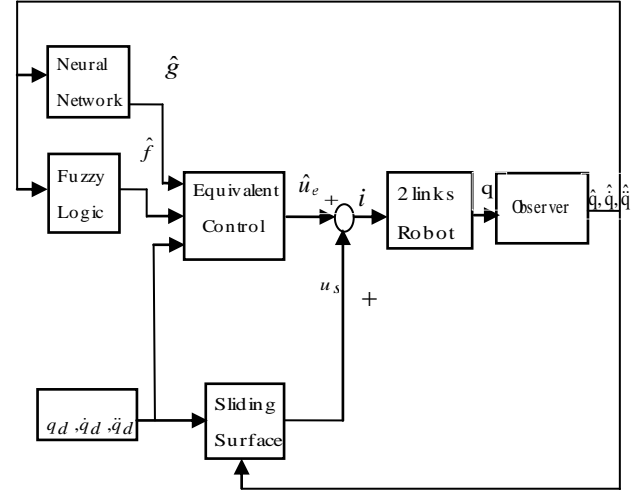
Neural Network

$\hat{g}$

$\hat{f}$

Fuzzy Logic

Equivalent Control

$\hat{u}_e$

+

$i$

2 links Robot

q

Observer

$\hat{q}, \hat{\dot{q}}, \hat{\ddot{q}}$

$u_s$

+

$q_d, \dot{q}_d, \ddot{q}_d$

Sliding Surface